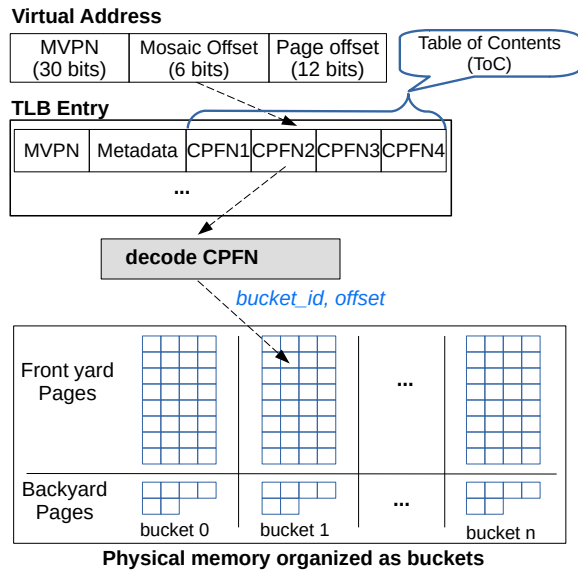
Virtual Address

| MVPN (30 bits) | Mosaic Offset (6 bits) | Page offset (12 bits) |
|---|---|---|

Table of Contents (ToC)

TLB Entry

| MVPN | Metadata | CPFN1 | CPFN2 | CPFN3 | CPFN4 |
|---|---|---|---|---|---|

...

decode CPFN

bucket_id, offset

Front yard Pages

...

Backyard Pages

...

bucket 0

bucket 1

bucket n

Physical memory organized as buckets